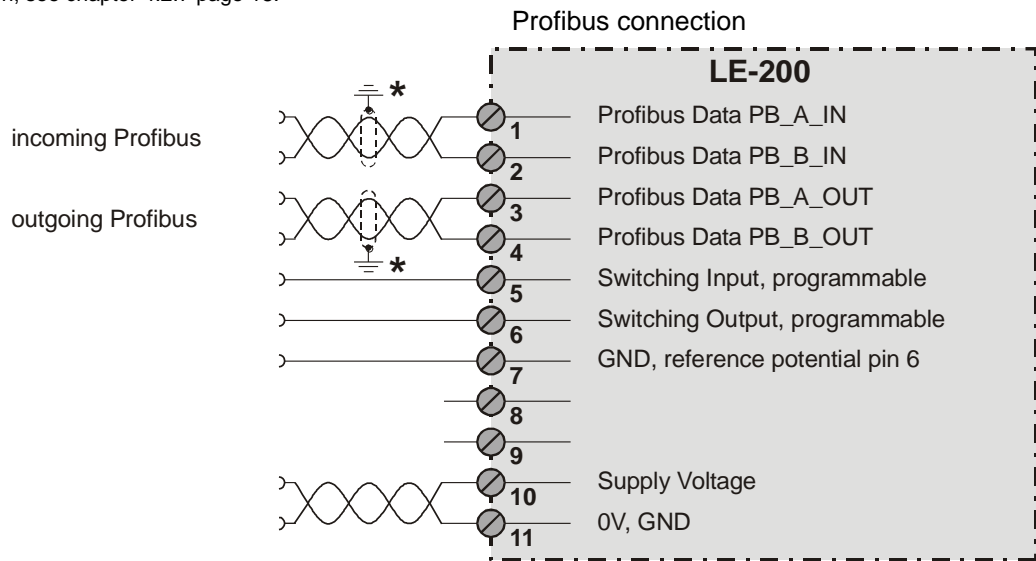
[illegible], see chapter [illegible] page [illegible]

Profibus connection

LE-200

incoming Profibus

outgoing Profibus

*

*

1 Profibus Data PB_A_IN
2 Profibus Data PB_B_IN
3 Profibus Data PB_A_OUT
4 Profibus Data PB_B_OUT
5 Switching Input, programmable
6 Switching Output, programmable
7 GND, reference potential pin 6
8
9
10 Supply Voltage
11 0V, GND